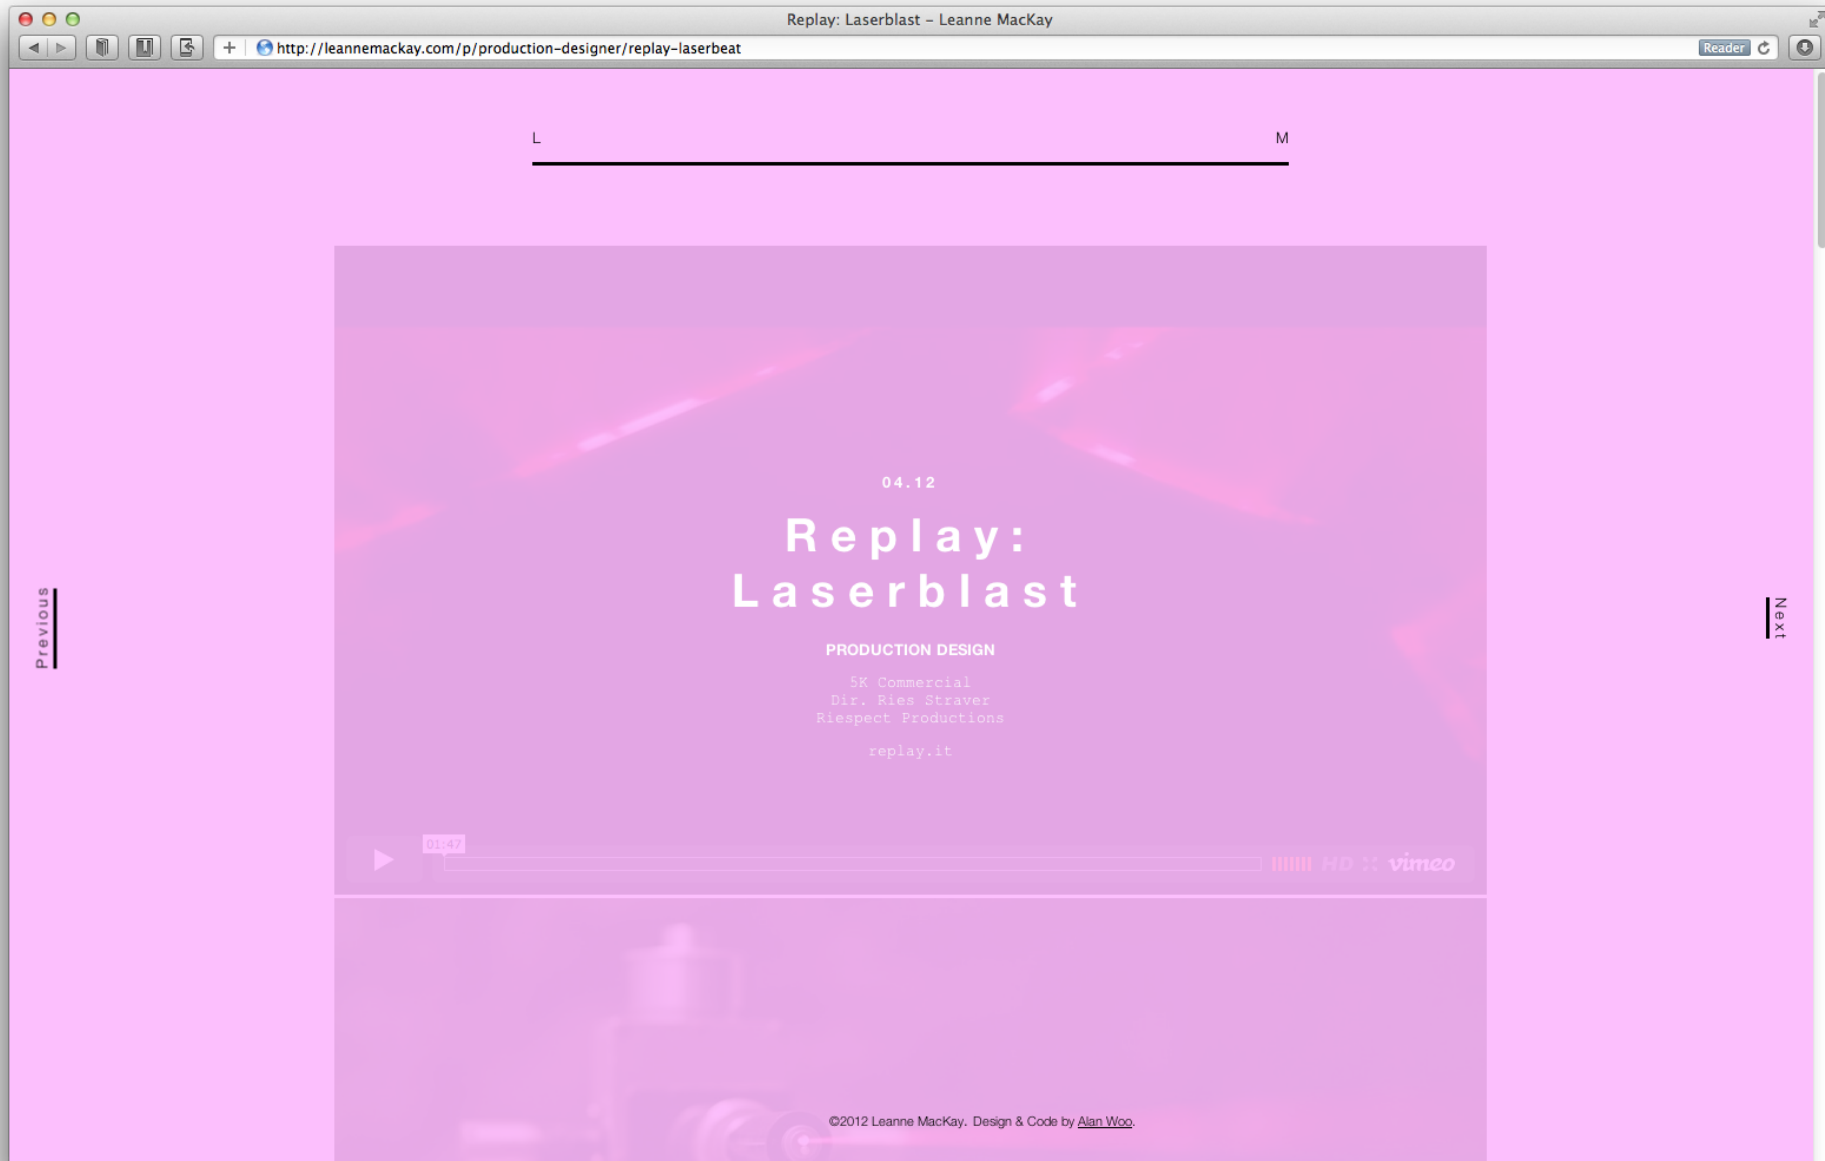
Replay: Laserblast – Leanne MacKay

http://leannemackay.com/p/production-designer/replay-laserbeat

Reader

L

M

Previous

04.12

Replay: Laserblast

PRODUCTION DESIGN

5K Commercial
Dir. Ries Straver
Riespect Productions

replay.it

01:47

HD

vimeo

Next

©2012 Leanne MacKay. Design & Code by Alan Woo.